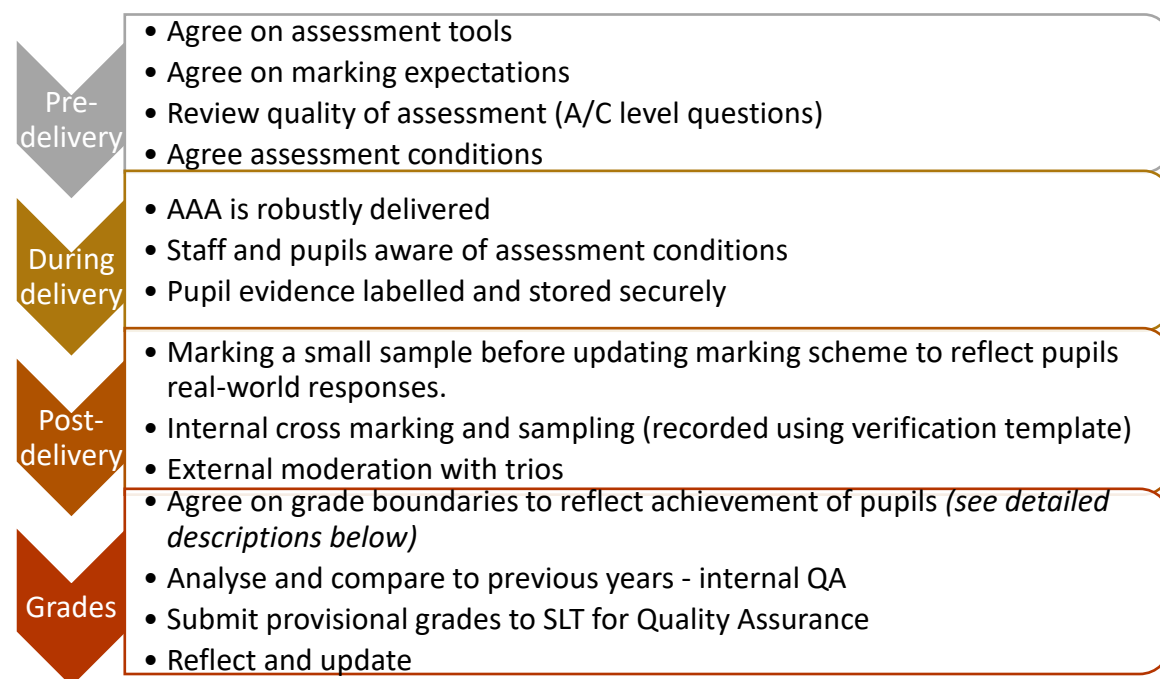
Pre-delivery

- Agree on assessment tools
- Agree on marking expectations
- Review quality of assessment (A/C level questions)
- Agree assessment conditions

During delivery

- AAA is robustly delivered
- Staff and pupils aware of assessment conditions
- Pupil evidence labelled and stored securely

Post-delivery

- Marking a small sample before updating marking scheme to reflect pupils real-world responses.
- Internal cross marking and sampling (recorded using verification template)
- External moderation with trios

Grades

- Agree on grade boundaries to reflect achievement of pupils *(see detailed descriptions below)*
- Analyse and compare to previous years - internal QA
- Submit provisional grades to SLT for Quality Assurance
- Reflect and update